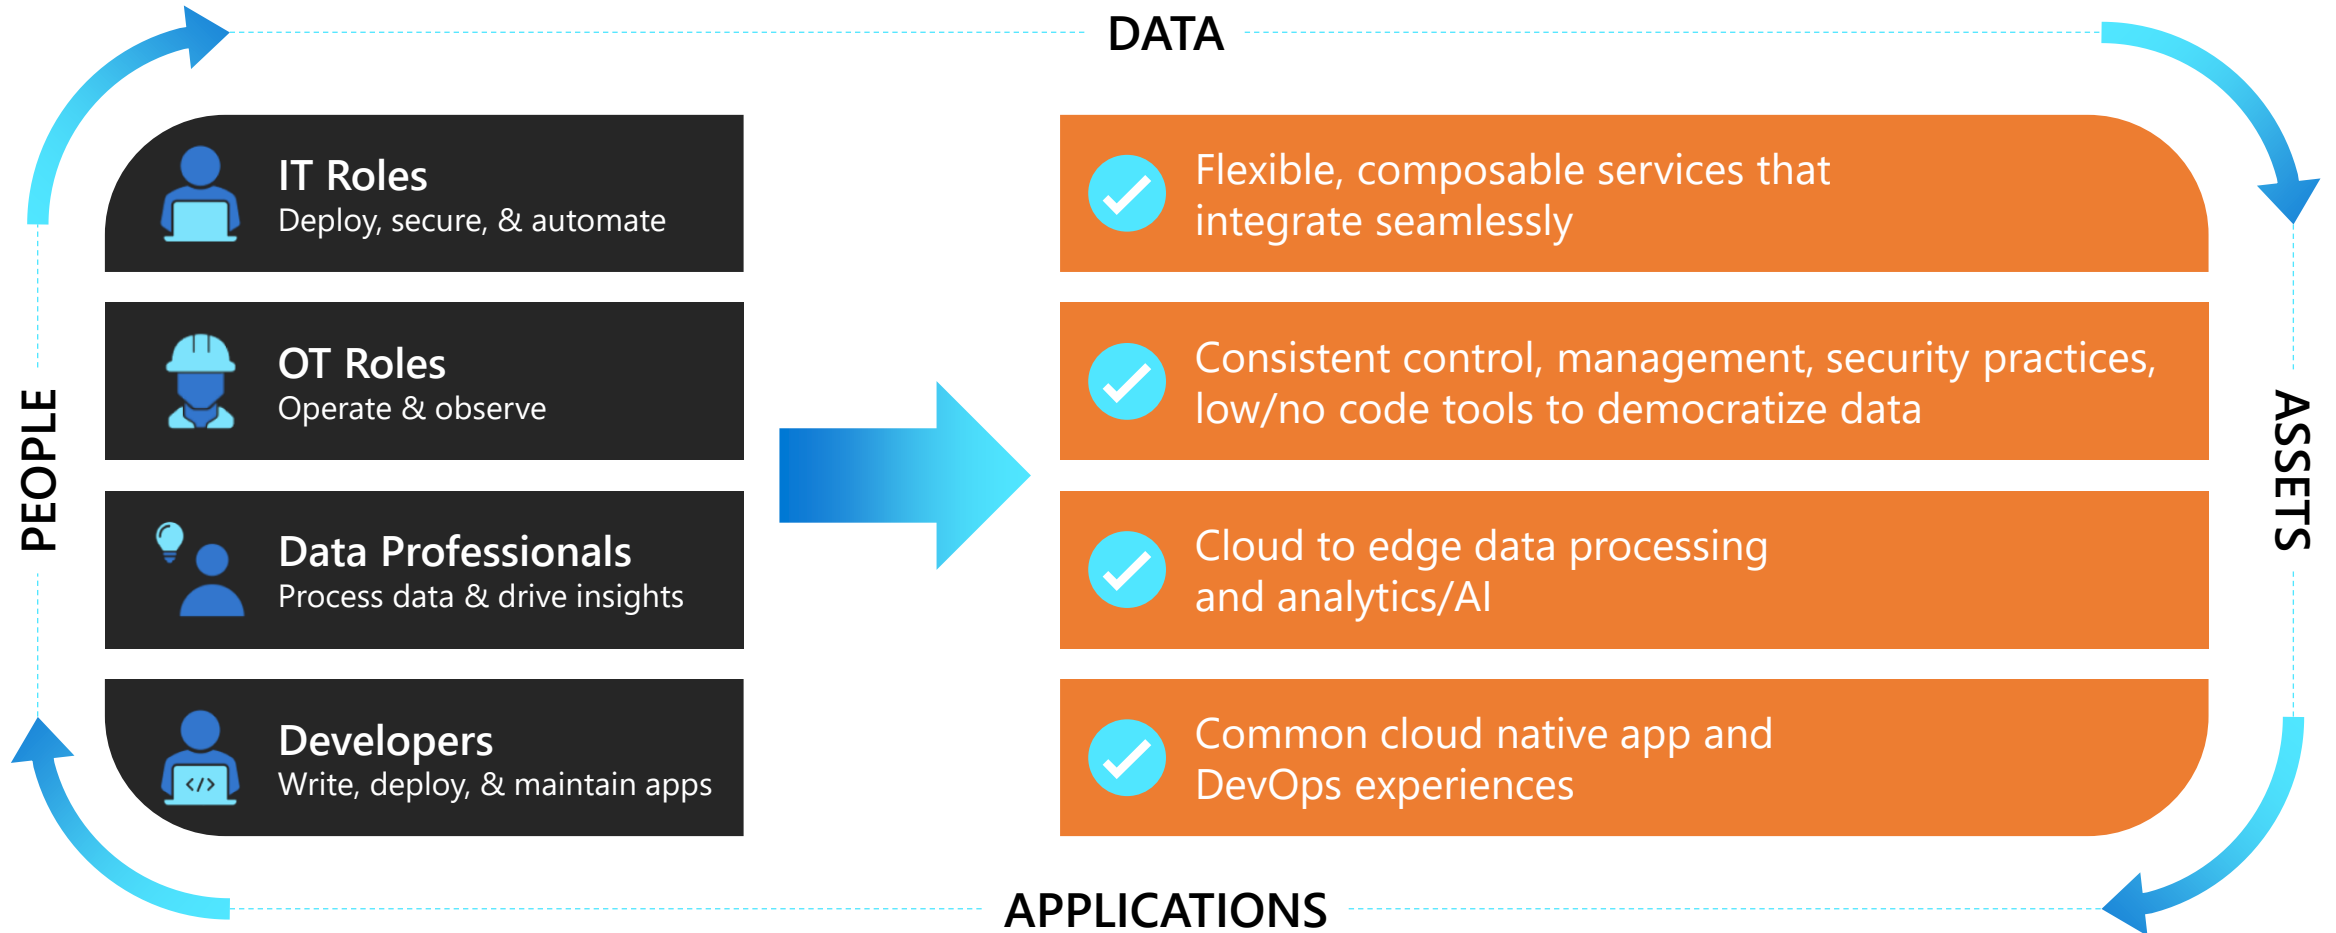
DATA

PEOPLE

IT Roles
Deploy, secure, & automate

OT Roles
Operate & observe

Data Professionals
Process data & drive insights

Developers
Write, deploy, & maintain apps

Flexible, composable services that integrate seamlessly

Consistent control, management, security practices, low/no code tools to democratize data

Cloud to edge data processing and analytics/AI

Common cloud native app and DevOps experiences

ASSETS

APPLICATIONS